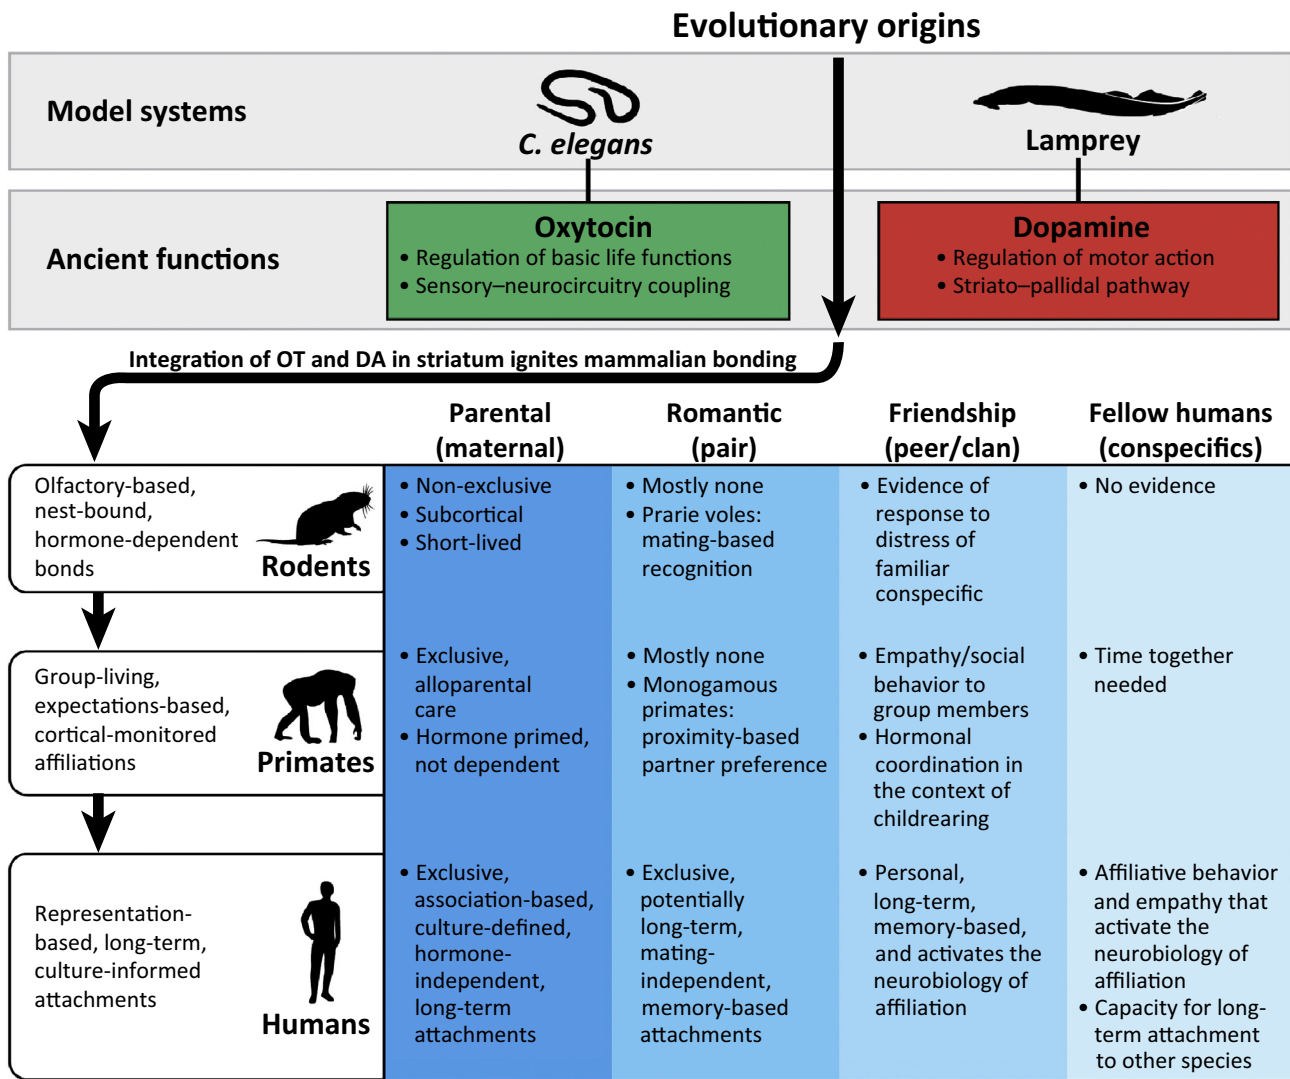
Evolutionary origins

Model systems

C. elegans

Lamprey

Ancient functions

Oxytocin
• Regulation of basic life functions
• Sensory–neurocircuitry coupling

Dopamine
• Regulation of motor action
• Striato–pallidal pathway

Integration of OT and DA in striatum ignites mammalian bonding

| | Parental (maternal) | Romantic (pair) | Friendship (peer/clan) | Fellow humans (conspecifics) |
|---|---|---|---|---|
| Olfactory-based, nest-bound, hormone-dependent bonds **Rodents** | • Non-exclusive • Subcortical • Short-lived | • Mostly none • Prarie voles: mating-based recognition | • Evidence of response to distress of familiar conspecific | • No evidence |
| Group-living, expectations-based, cortical-monitored affiliations **Primates** | • Exclusive, alloparental care • Hormone primed, not dependent | • Mostly none • Monogamous primates: proximity-based partner preference | • Empathy/social behavior to group members • Hormonal coordination in the context of childrearing | • Time together needed |
| Representation-based, long-term, culture-informed attachments **Humans** | • Exclusive, association-based, culture-defined, hormone-independent, long-term attachments | • Exclusive, potentially long-term, mating-independent, memory-based attachments | • Personal, long-term, memory-based, and activates the neurobiology of affiliation | • Affiliative behavior and empathy that activate the neurobiology of affiliation • Capacity for long-term attachment to other species |